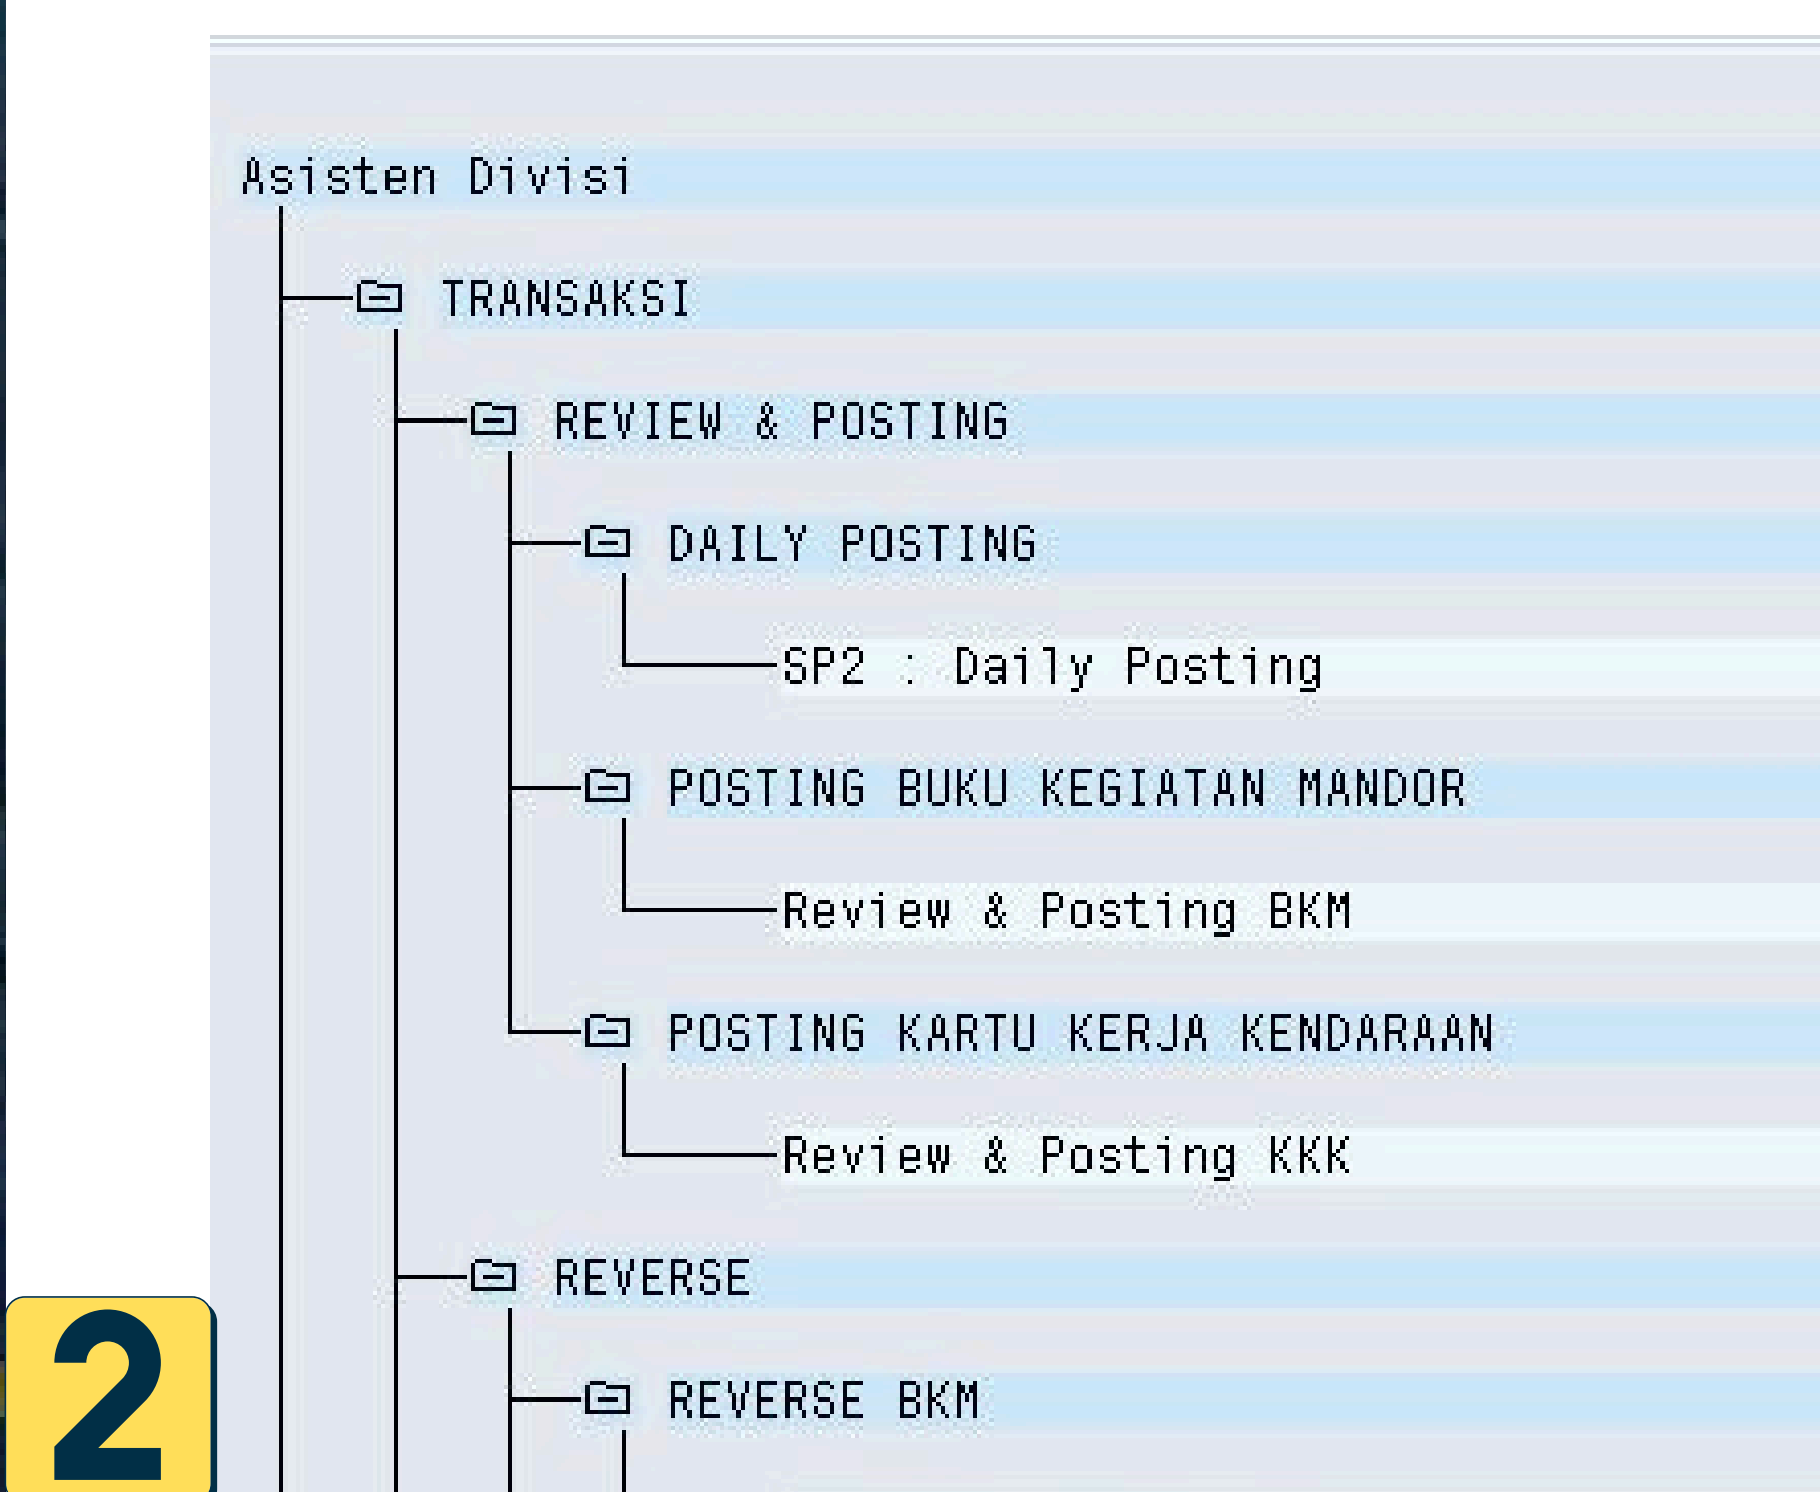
Asisten Divisi

TRANSAKSI

REVIEW & POSTING

DAILY POSTING

SP2 : Daily Posting

POSTING BUKU KEGIATAN MANDOR

Review & Posting BKM

POSTING KARTU KERJA KENDARAAN

Review & Posting KKK

REVERSE

REVERSE BKM

2